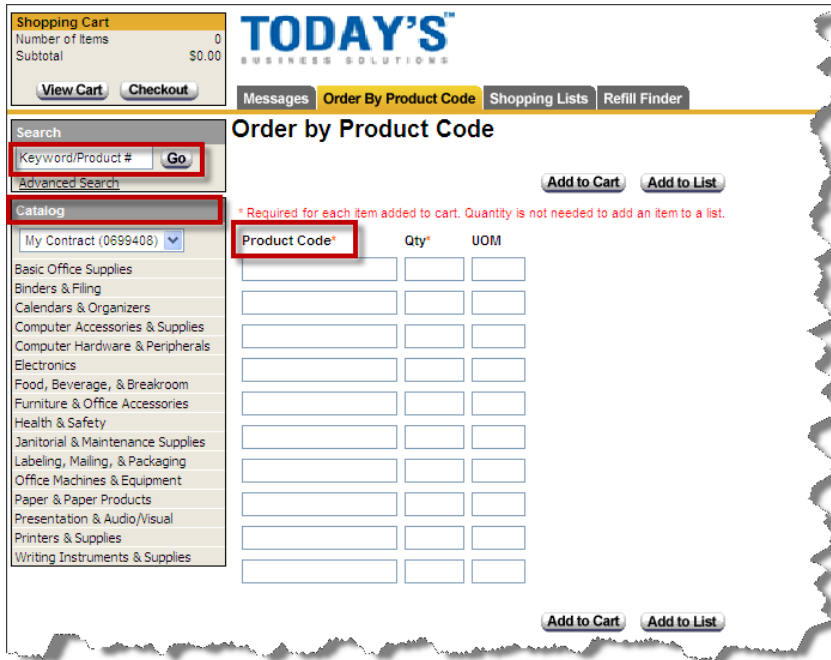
Shopping Cart
Number of Items 0
Subtotal $0.00

View Cart Checkout

TODAY'S™
BUSINESS SOLUTIONS

Messages | Order By Product Code | Shopping Lists | Refill Finder

Search
Keyword/Product # Go
Advanced Search

Catalog
My Contract (0699408)

Basic Office Supplies
Binders & Filing
Calendars & Organizers
Computer Accessories & Supplies
Computer Hardware & Peripherals
Electronics
Food, Beverage, & Breakroom
Furniture & Office Accessories
Health & Safety
Janitorial & Maintenance Supplies
Labeling, Mailing, & Packaging
Office Machines & Equipment
Paper & Paper Products
Presentation & Audio/Visual
Printers & Supplies
Writing Instruments & Supplies

Order by Product Code

Add to Cart Add to List

* Required for each item added to cart. Quantity is not needed to add an item to a list.

| Product Code* | Qty* | UOM |
|---|---|---|
| | | |
| | | |
| | | |
| | | |
| | | |
| | | |
| | | |
| | | |
| | | |
| | | |

Add to Cart Add to List